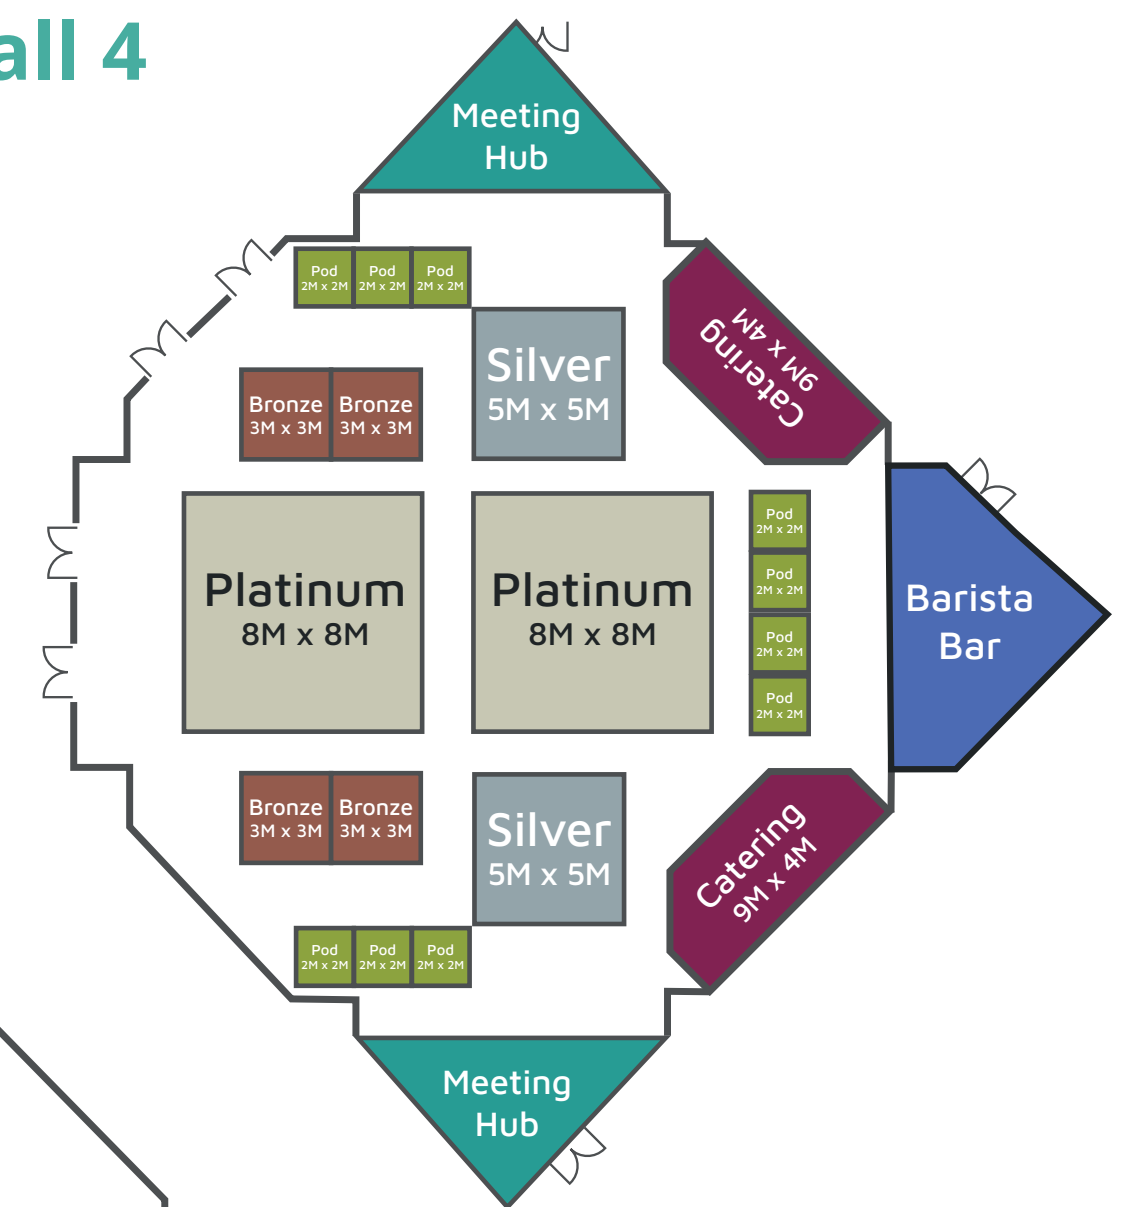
all 4

Meeting Hub

Pod 2M x 2M
Pod 2M x 2M
Pod 2M x 2M

Catering 9M x 4M

Bronze 3M x 3M
Bronze 3M x 3M

Silver 5M x 5M

Platinum 8M x 8M

Platinum 8M x 8M

Pod 2M x 2M
Pod 2M x 2M
Pod 2M x 2M
Pod 2M x 2M

Barista Bar

Bronze 3M x 3M
Bronze 3M x 3M

Silver 5M x 5M

Catering 9M x 4M

Pod 2M x 2M
Pod 2M x 2M
Pod 2M x 2M

Meeting Hub